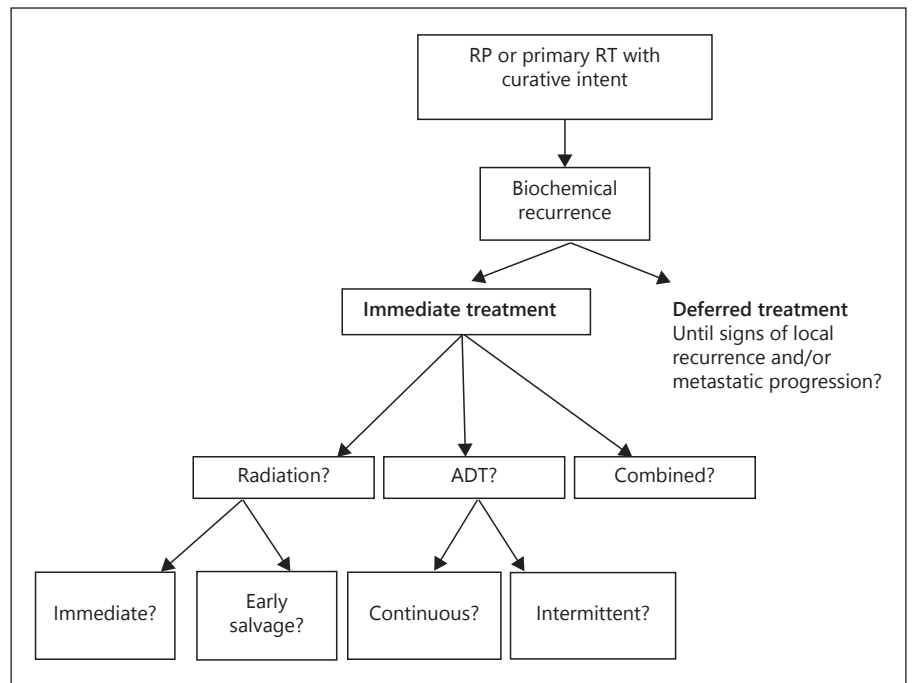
RP or primary RT with curative intent

Biochemical recurrence

Immediate treatment

Deferred treatment
Until signs of local recurrence and/or metastatic progression?

Radiation?

ADT?

Combined?

Immediate?

Early salvage?

Continuous?

Intermittent?